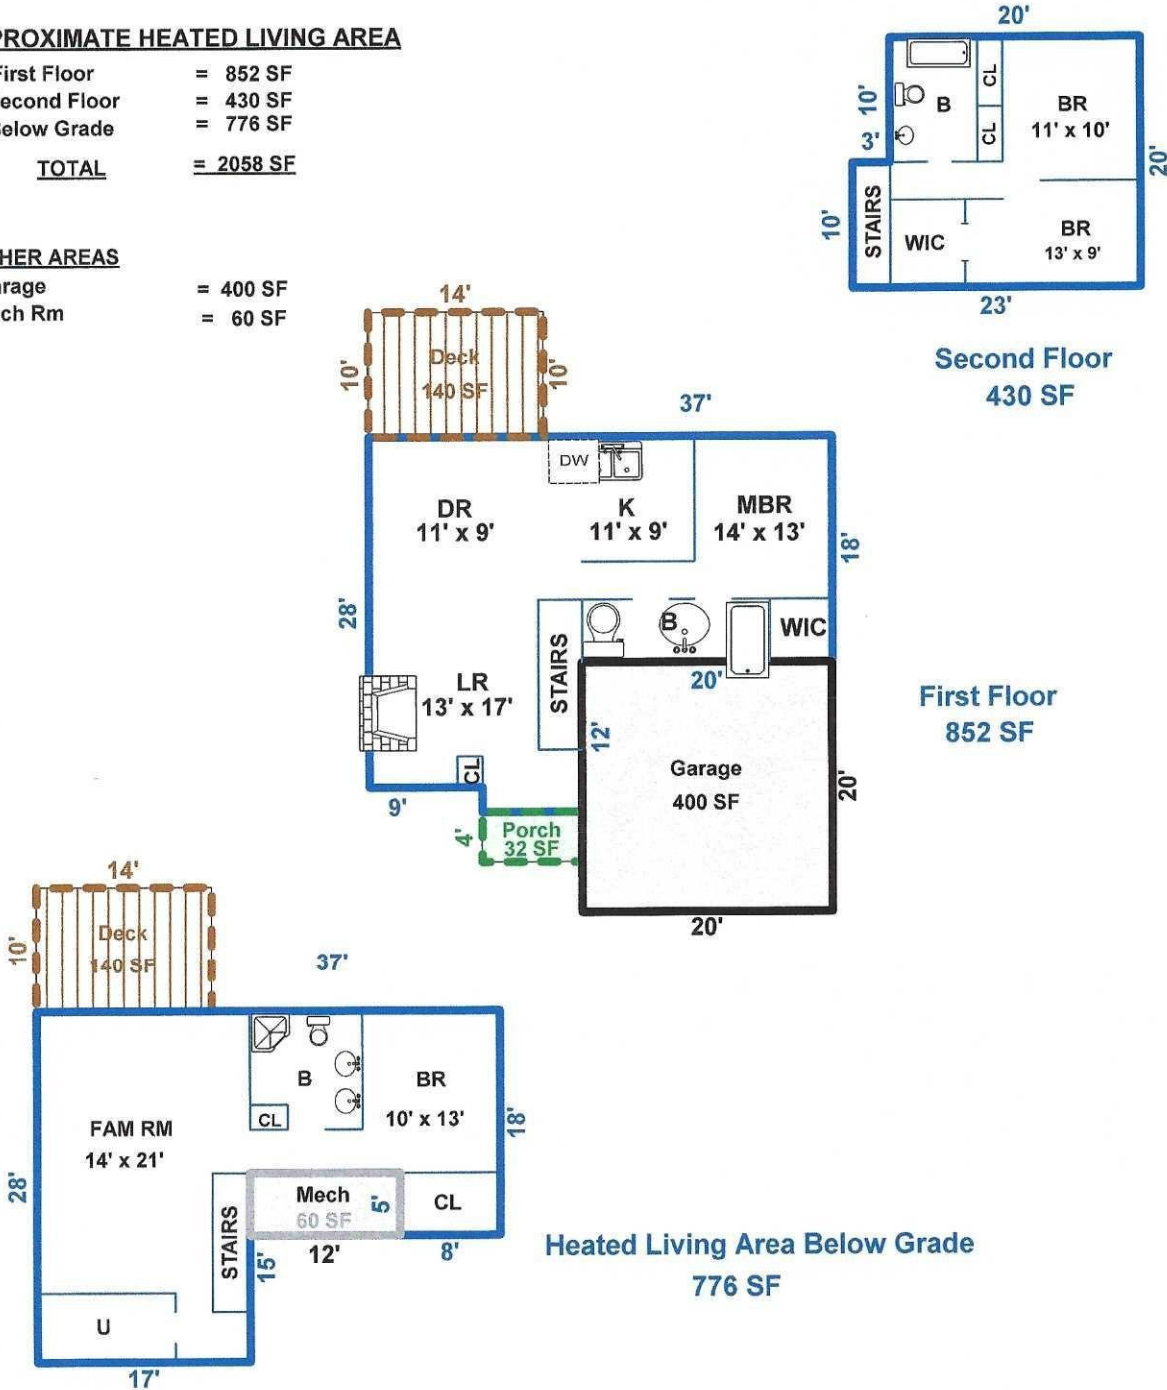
PROXIMATE HEATED LIVING AREA
First Floor = 852 SF
econd Floor = 430 SF
elow Grade = 776 SF
TOTAL = 2058 SF

HER AREAS
arage = 400 SF
ch Rm = 60 SF

20'
10'
3'
B
CL
CL
BR
11' x 10'
20'
10'
STAIRS
WIC
BR
13' x 9'
23'
Second Floor
430 SF

14'
10'
Deck
140 SF
10'
37'
DW
DR
11' x 9'
K
11' x 9'
MBR
14' x 13'
18'
28'
STAIRS
B
WIC
20'
LR
13' x 17'
12'
Garage
400 SF
20'
CL
9'
4'
Porch
32 SF
20'
First Floor
852 SF

14'
10'
Deck
140 SF
37'
B
BR
10' x 13'
CL
18'
FAM RM
14' x 21'
28'
STAIRS
Mech
60 SF
5'
CL
15'
12'
8'
U
17'
Heated Living Area Below Grade
776 SF